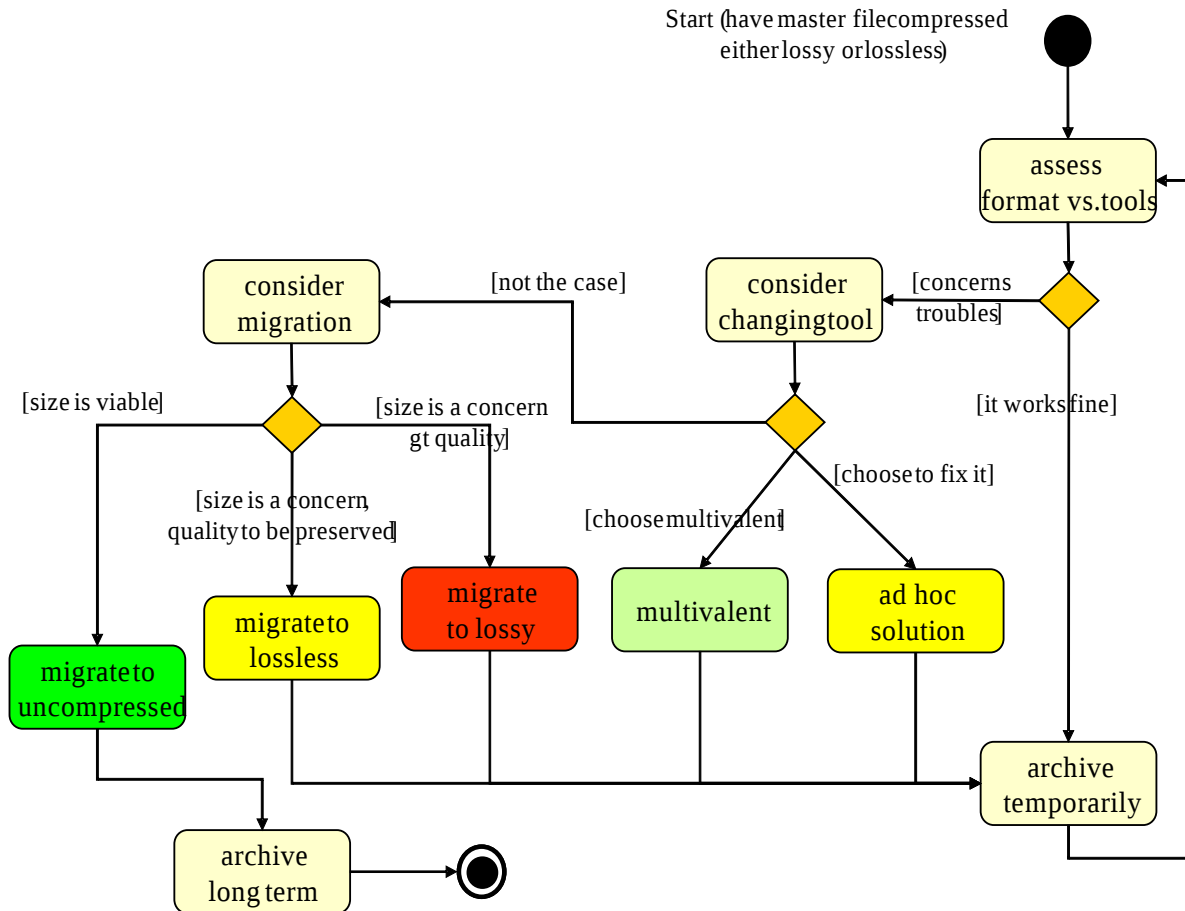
Start (have master filecompressed either lossy orlossless)

assess format vs.tools

[concerns troubles]

[it works fine]

consider changingtool

[not the case]

consider migration

[size is viable]

[size is a concern gt quality]

[size is a concern, quality to be preserved]

[choose multivalent]

[choose to fix it]

migrate to uncompressed

migrate to lossless

migrate to lossy

multivalent

ad hoc solution

archive temporarily

archive long term